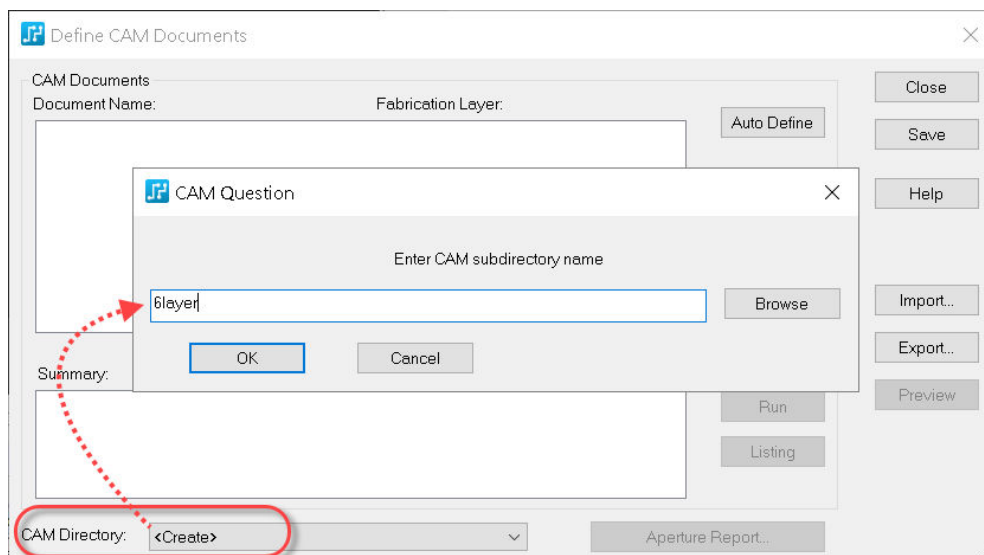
Define CAM Documents

CAM Documents
Document Name:
Fabrication Layer:
Auto Define

Close
Save
Help

CAM Question

Enter CAM subdirectory name

6layer
Browse
OK
Cancel

Import...
Export...
Preview

Summary:
Run
Listing

CAM Directory:
<Create>
Aperture Report...